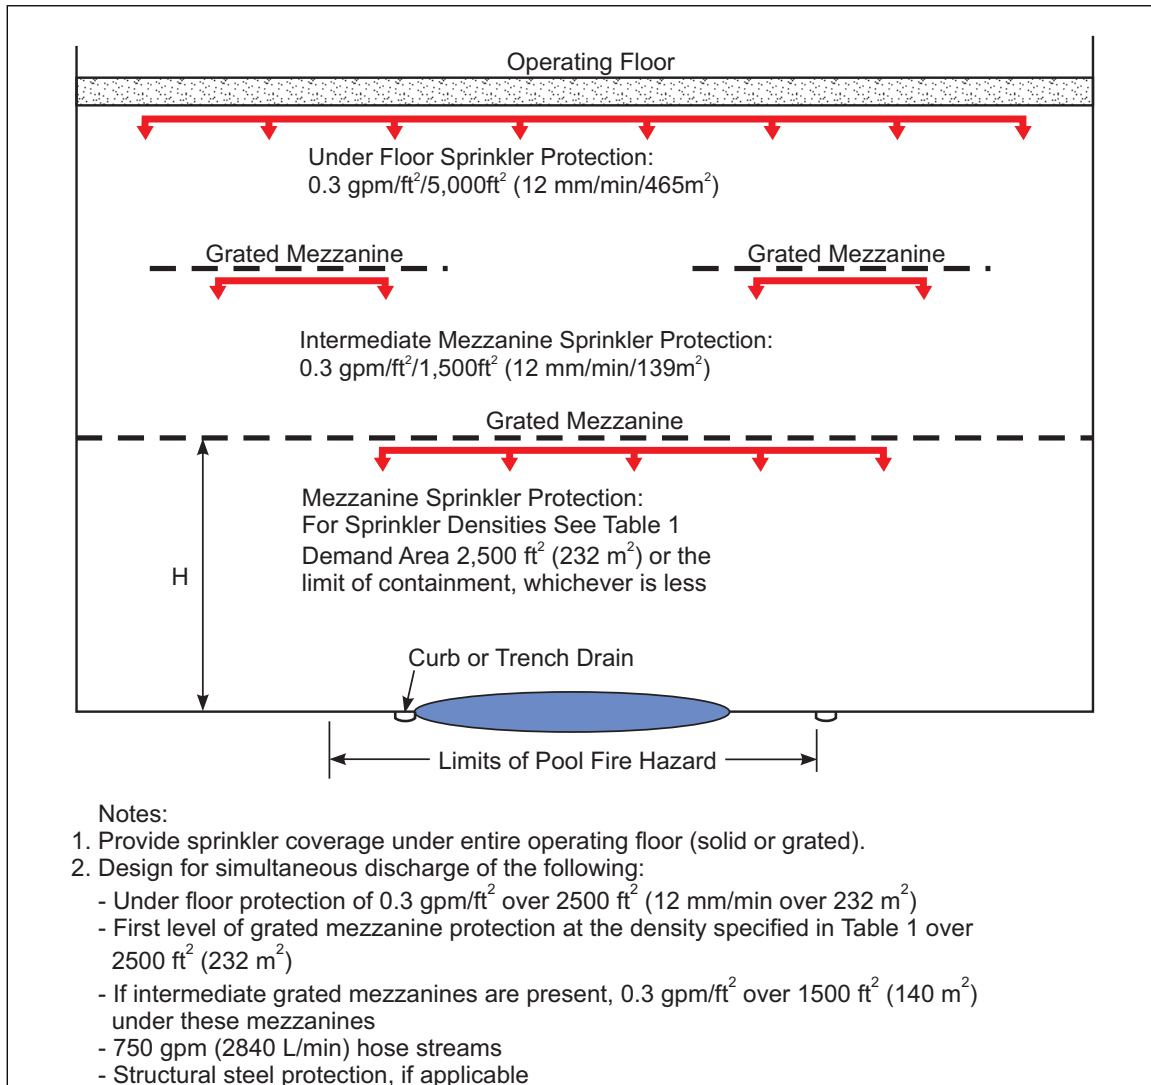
Operating Floor

Under Floor Sprinkler Protection:
0.3 gpm/ft$^2$/5,000ft$^2$ (12 mm/min/465m$^2$)

Grated Mezzanine

Grated Mezzanine

Intermediate Mezzanine Sprinkler Protection:
0.3 gpm/ft$^2$/1,500ft$^2$ (12 mm/min/139m$^2$)

Grated Mezzanine

Mezzanine Sprinkler Protection:
For Sprinkler Densities See Table 1
Demand Area 2,500 ft$^2$ (232 m$^2$) or the limit of containment, whichever is less

H

Curb or Trench Drain

Limits of Pool Fire Hazard

Notes:
1. Provide sprinkler coverage under entire operating floor (solid or grated).
2. Design for simultaneous discharge of the following:
- Under floor protection of 0.3 gpm/ft$^2$ over 2500 ft$^2$ (12 mm/min over 232 m$^2$)
- First level of grated mezzanine protection at the density specified in Table 1 over 2500 ft$^2$ (232 m$^2$)
- If intermediate grated mezzanines are present, 0.3 gpm/ft$^2$ over 1500 ft$^2$ (140 m$^2$) under these mezzanines
- 750 gpm (2840 L/min) hose streams
- Structural steel protection, if applicable